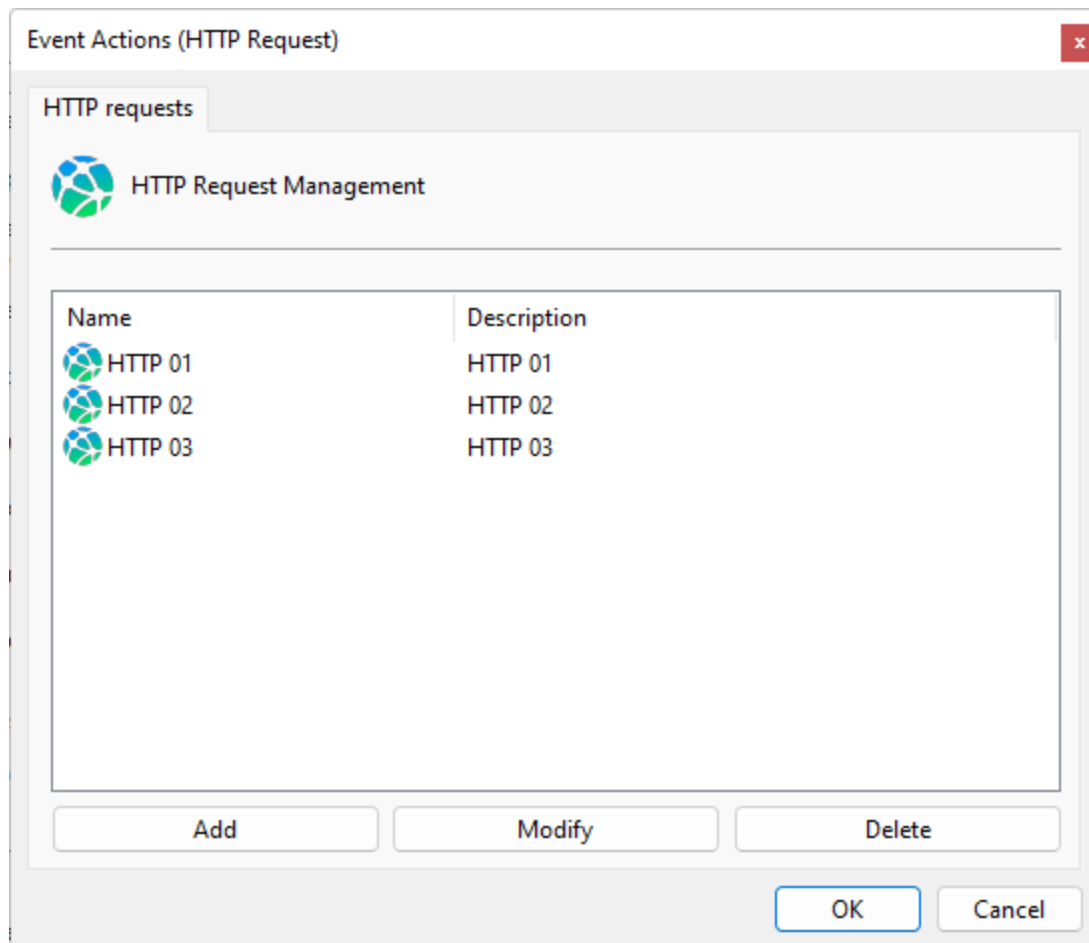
Event Actions (HTTP Request)

x

HTTP requests

HTTP Request Management

| Name | Description |
|---|---|
| HTTP 01 | HTTP 01 |
| HTTP 02 | HTTP 02 |
| HTTP 03 | HTTP 03 |

Add

Modify

Delete

OK

Cancel